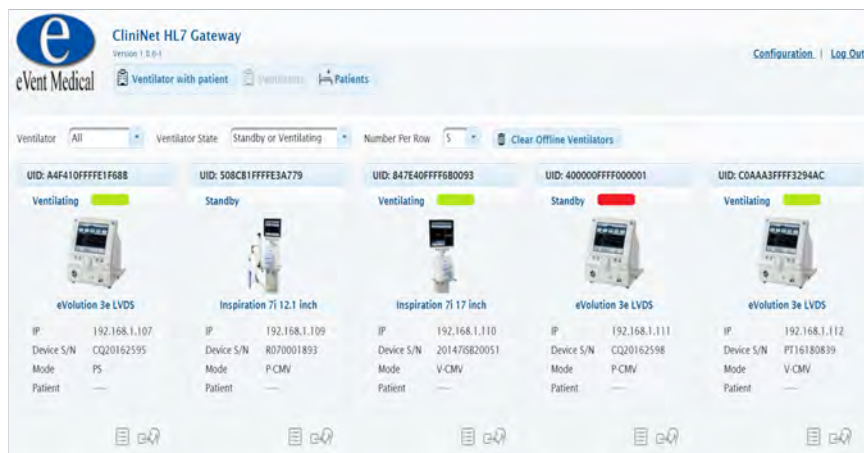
e
eVent Medical

CliniNet HL7 Gateway
Version 1.0.0-1

Ventilator with patient | Ventilators | Patients

Configuration | Log Out

Ventilator All | Ventilator State Standby or Ventilating | Number Per Row 5 | Clear Offline Ventilators

UID: A4F410FFFFE1F688
Ventilating
eVolution 3e LVDS
IP 192.168.1.107
Device S/N CQ20162595
Mode PS
Patient —

UID: 508C81FFFFE3A779
Standby
Inspiration 7i 12.1 inch
IP 192.168.1.109
Device S/N R070001893
Mode P-CMV
Patient —

UID: 847E40FFFF6B0093
Ventilating
Inspiration 7i 17 inch
IP 192.168.1.110
Device S/N 20147ISB20051
Mode V-CMV
Patient —

UID: 400000FFFF000001
Standby
eVolution 3e LVDS
IP 192.168.1.111
Device S/N CQ20162598
Mode P-CMV
Patient —

UID: C0AAA3FFFF3294AC
Ventilating
eVolution 3e LVDS
IP 192.168.1.112
Device S/N PT16180839
Mode V-CMV
Patient —